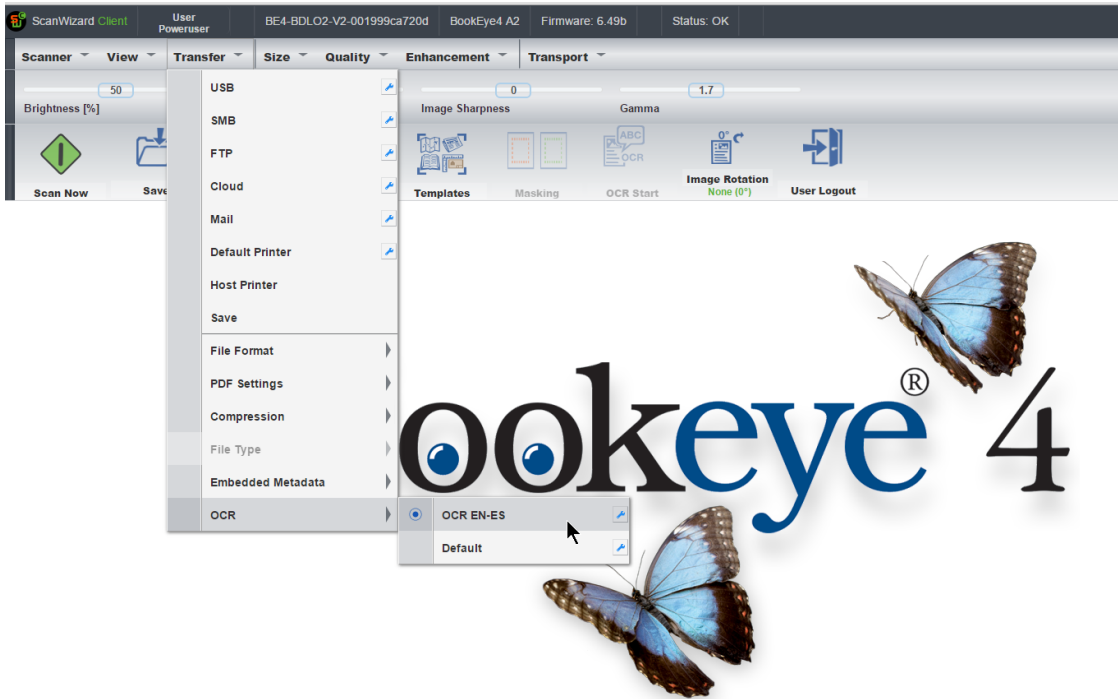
ScanWizard Client | User Poweruser | BE4-BDLO2-V2-001999ca720d | BookEye4 A2 | Firmware: 6.49b | Status: OK

Scanner | View | Transfer | Size | Quality | Enhancement | Transport

50
Brightness [%]

0
Image Sharpness

1.7
Gamma

Scan Now
Save

Templates
Masking
OCR Start
Image Rotation
None (0°)
User Logout

USB
SMB
FTP
Cloud
Mail
Default Printer
Host Printer
Save
File Format
PDF Settings
Compression
File Type
Embedded Metadata
OCR

OCR EN-ES
Default

ookeye® 4